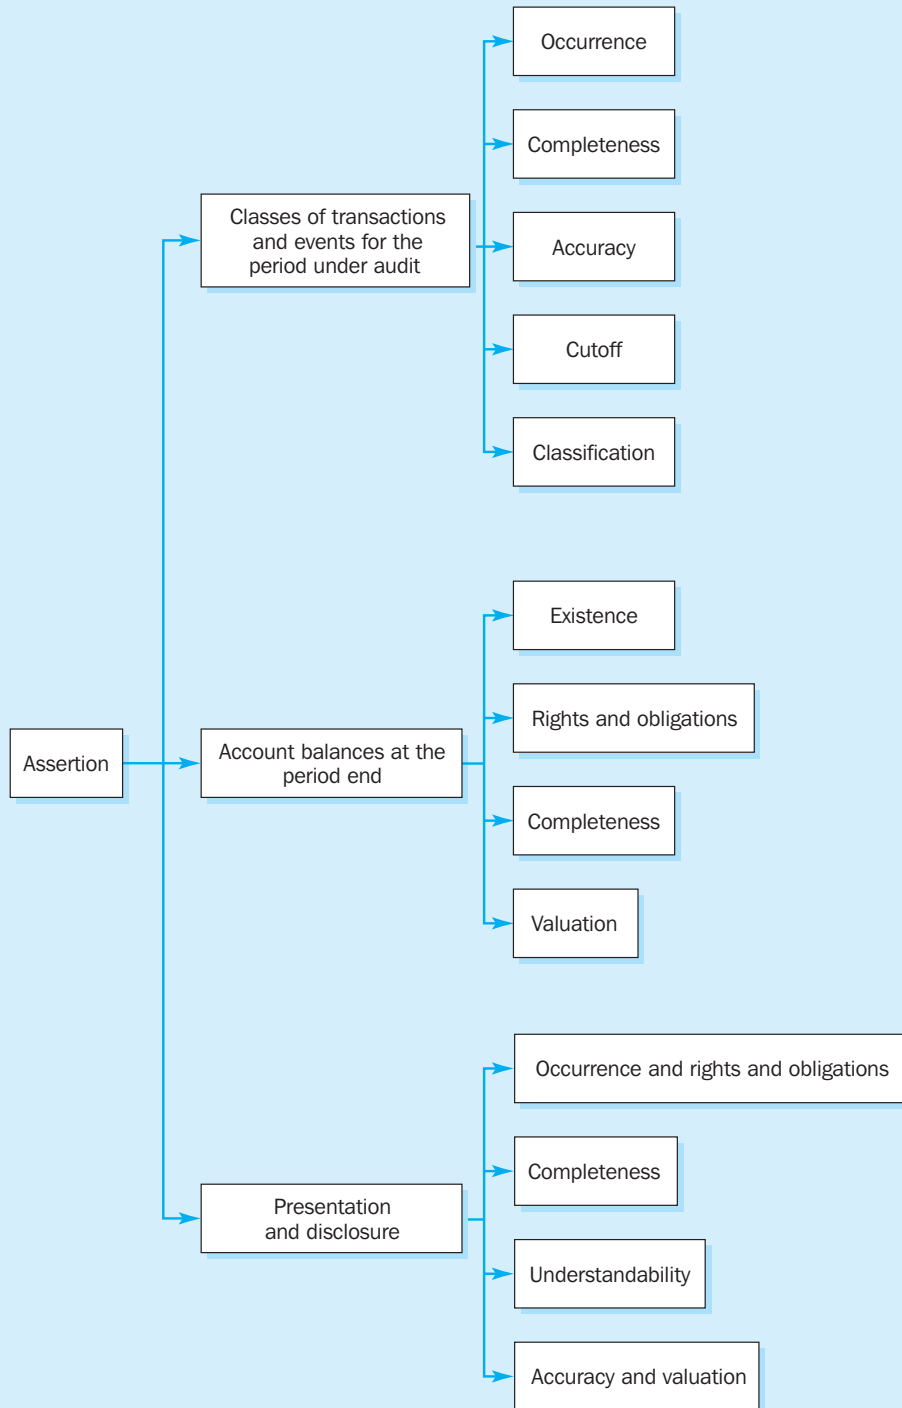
Assertion

Classes of transactions and events for the period under audit

Occurrence

Completeness

Accuracy

Cutoff

Classification

Account balances at the period end

Existence

Rights and obligations

Completeness

Valuation

Presentation and disclosure

Occurrence and rights and obligations

Completeness

Understandability

Accuracy and valuation